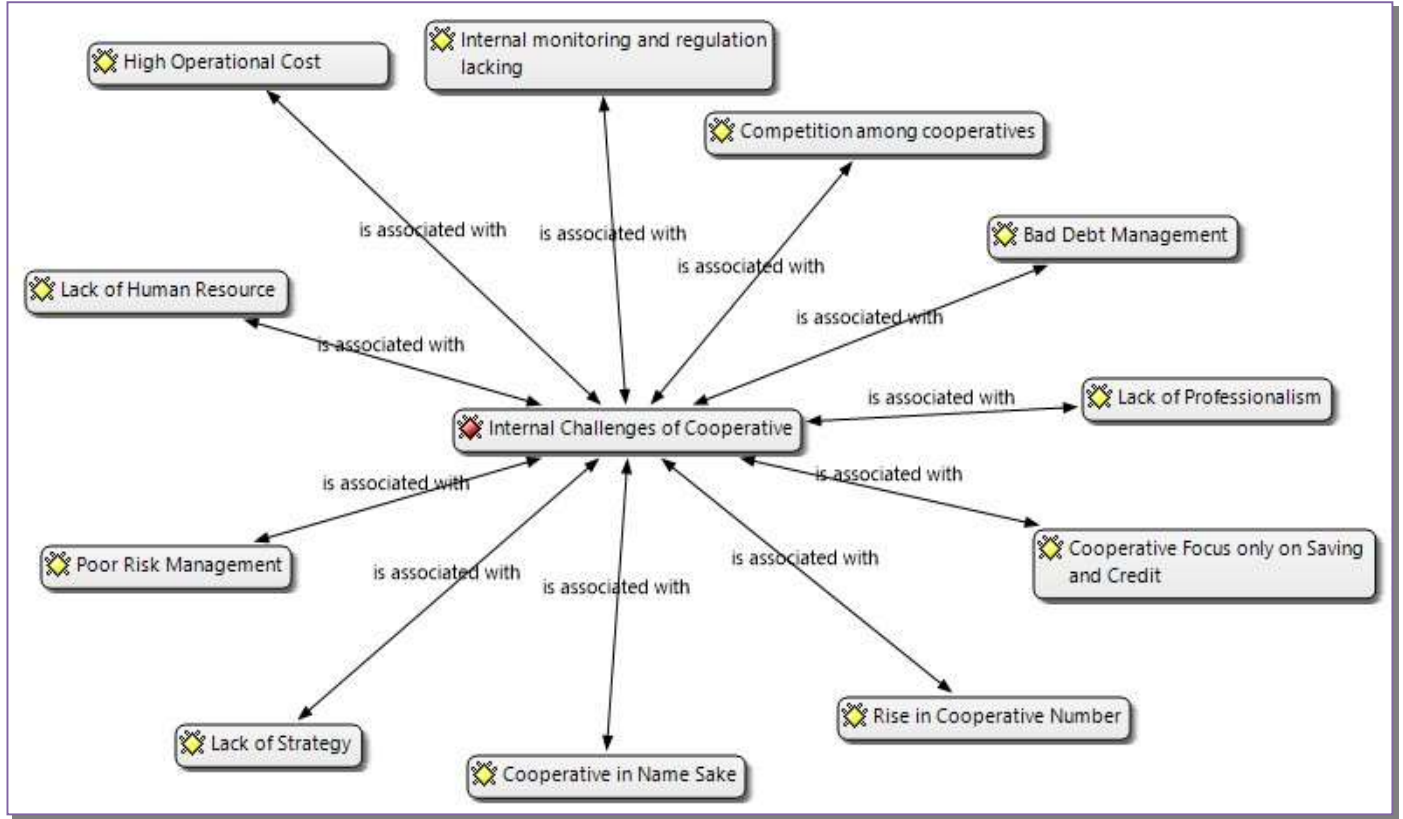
High Operational Cost

Internal monitoring and regulation lacking

Competition among cooperatives

Bad Debt Management

Lack of Human Resource

is associated with

is associated with

is associated with

is associated with

is associated with

Internal Challenges of Cooperative

is associated with

Lack of Professionalism

is associated with

is associated with

Cooperative Focus only on Saving and Credit

Poor Risk Management

is associated with

is associated with

is associated with

Rise in Cooperative Number

Lack of Strategy

Cooperative in Name Sake